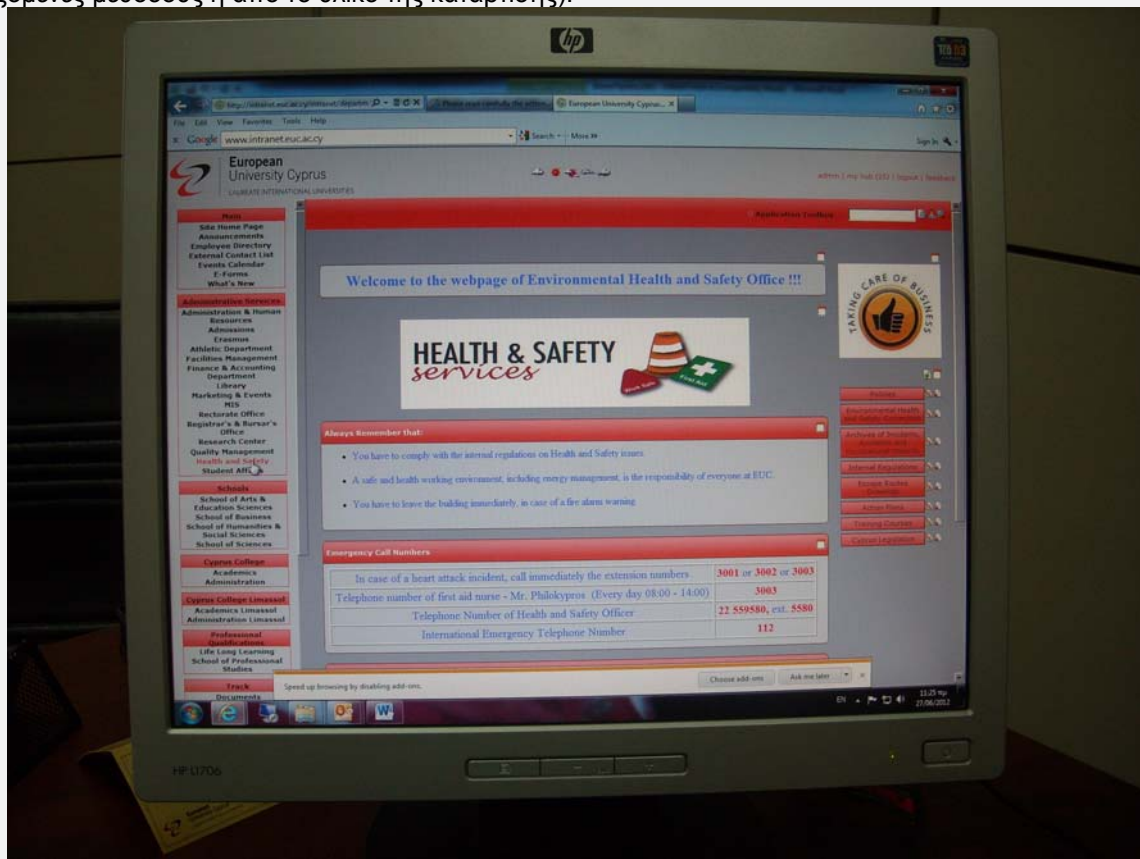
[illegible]

hp

File Edit View Favorites Tools Help

Google www.intranet.euc.ac.cy

European Union Cyprus — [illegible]

European University Cyprus

LAUREATE INTERNATIONAL UNIVERSITIES

admin | my hub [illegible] | logout | feedback

Main
Site Home Page
Announcements
Employee Directory
External Contact List
Events Calendar
E-Forms
What's New

Administrative Services
Administration & Human Resources
Admissions
Erasmus
Athletic Department
Facilities Management
Finance & Accounting Department
Library
Marketing & Events
MIS
Rectorate Office
Registrar's & Bursar's Office
Research Center
Quality Management
Health and Safety
Student Aff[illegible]

Schools
School of Arts & Education Sciences
School of Business
School of Humanities & Social Sciences
School of Sciences

Cyprus College
Academics
Administration

Cyprus College Limassol
Academics Limassol
Administration Limassol

Professional Qualifications
Life Long Learning
School of Professional Studies

Track
Documents

Application Toolbox

Welcome to the webpage of Environmental Health and Safety Office !!!

HEALTH & SAFETY
services

TAKING CARE OF BUSINESS

Policies
Environmental Health and Safety Committee
Archives of Incidents, Accidents and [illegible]
Internal Regulations
Escape Routes Drawings
Action Plans
Training Courses
Cyprus Legislation

Always Remember that:

• You have to comply with the internal regulations on Health and Safety issues

• A safe and health working environment, including energy management, is the responsibility of everyone at EUC.

• You have to leave the building immediately, in case of a fire alarm warning

Emergency Call Numbers

| | |
|---|---|
| In case of a heart attack incident, call immediately the extension numbers | 3001 or 3002 or 3003 |
| Telephone number of first aid nurse - Mr. Philokypros (Every day 08:00 - 14:00) | 3003 |
| Telephone Number of Health and Safety Officer | 22 559580, ext. 5580 |
| International Emergency Telephone Number | 112 |

Speed up browsing by disabling add-ons.

Choose add-ons

Ask me later

EN

11:25 πμ
27/06/2012

HP L1706